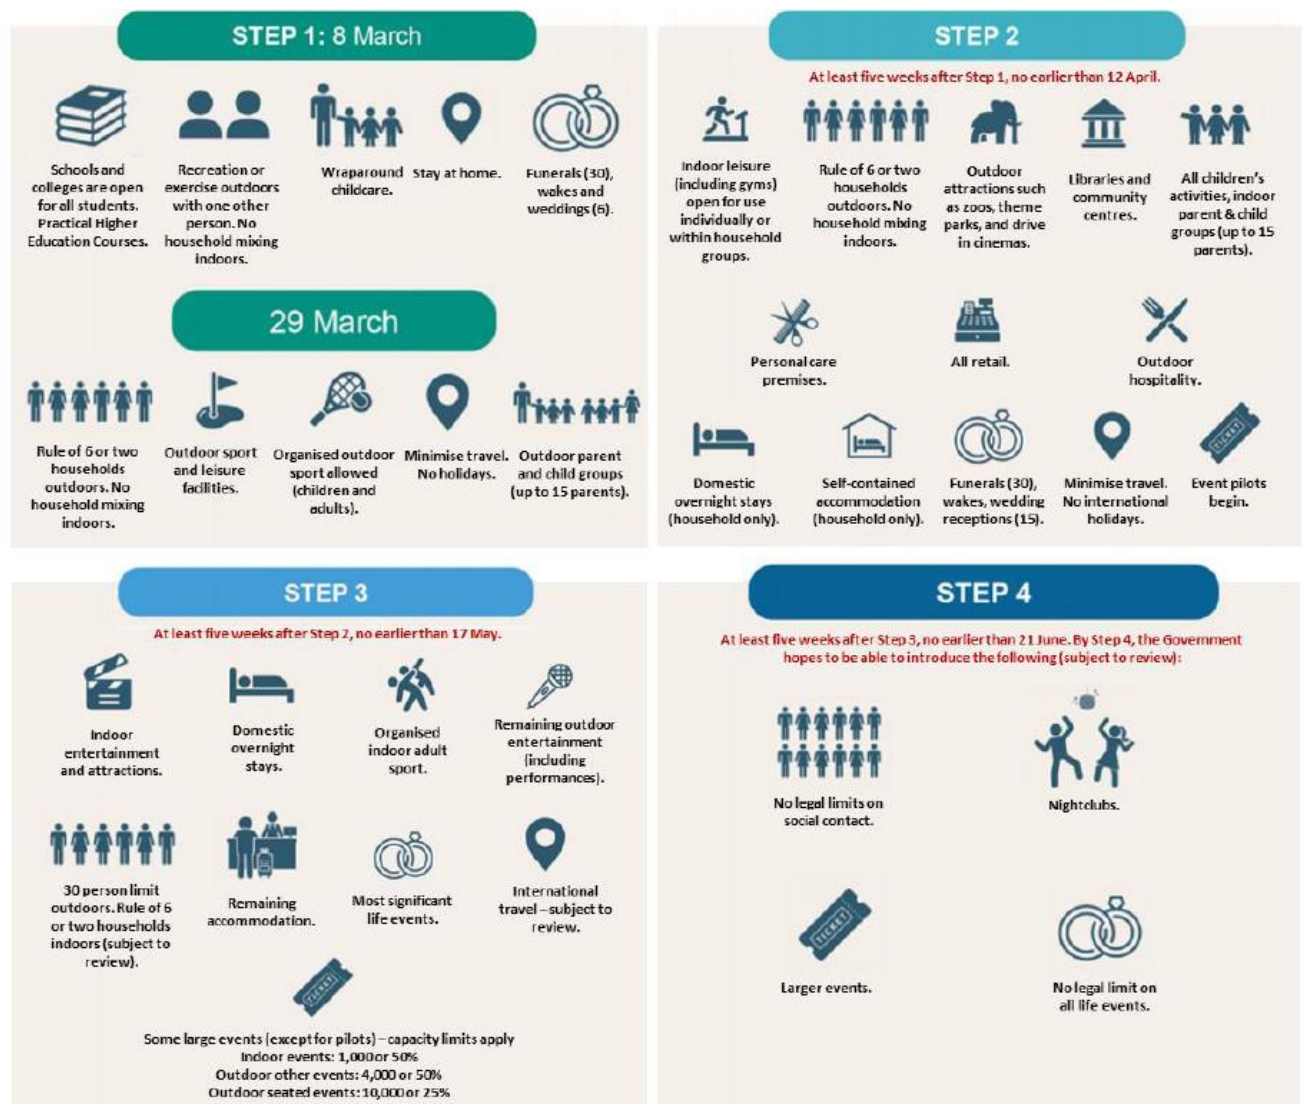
STEP 1: 8 March

Schools and colleges are open for all students. Practical Higher Education Courses.

Recreation or exercise outdoors with one other person. No household mixing indoors.

Wraparound childcare.

Stay at home.

Funerals (30), wakes and weddings (6).

29 March

Rule of 6 or two households outdoors. No household mixing indoors.

Outdoor sport and leisure facilities.

Organised outdoor sport allowed (children and adults).

Minimise travel. No holidays.

Outdoor parent and child groups (up to 15 parents).

STEP 2

At least five weeks after Step 1, no earlier than 12 April.

Indoor leisure (including gyms) open for use individually or within household groups.

Rule of 6 or two households outdoors. No household mixing indoors.

Outdoor attractions such as zoos, theme parks, and drive in cinemas.

Libraries and community centres.

All children's activities, indoor parent & child groups (up to 15 parents).

Personal care premises.

All retail.

Outdoor hospitality.

Domestic overnight stays (household only).

Self-contained accommodation (household only).

Funerals (30), wakes, wedding receptions (15).

Minimise travel. No international holidays.

Event pilots begin.

STEP 3

At least five weeks after Step 2, no earlier than 17 May.

Indoor entertainment and attractions.

Domestic overnight stays.

Organised indoor adult sport.

Remaining outdoor entertainment (including performances).

30 person limit outdoors. Rule of 6 or two households indoors (subject to review).

Remaining accommodation.

Most significant life events.

International travel – subject to review.

Some large events (except for pilots) – capacity limits apply
Indoor events: 1,000 or 50%
Outdoor other events: 4,000 or 50%
Outdoor seated events: 10,000 or 25%

STEP 4

At least five weeks after Step 3, no earlier than 21 June. By Step 4, the Government hopes to be able to introduce the following (subject to review):

No legal limits on social contact.

Nightclubs.

Larger events.

No legal limit on all life events.